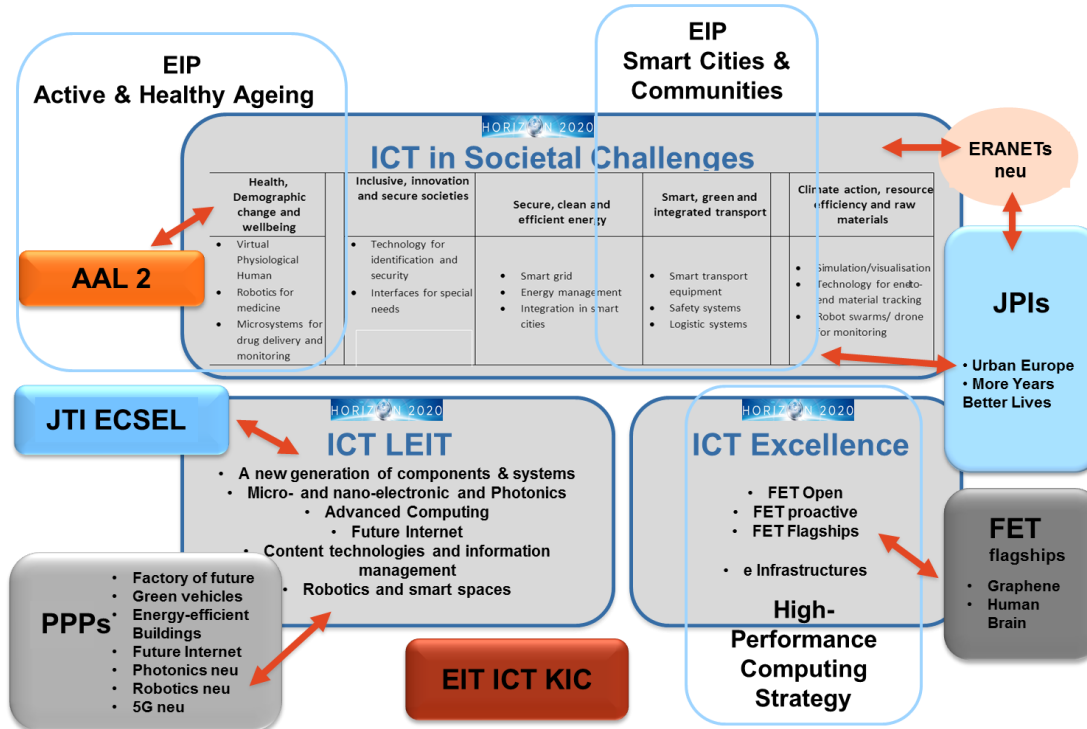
EIP
Active & Healthy Ageing

EIP
Smart Cities & Communities

HORIZON 2020
ICT in Societal Challenges

| Health, Demographic change and wellbeing | | Inclusive, innovation and secure societies | Secure, clean and efficient energy | Smart, green and integrated transport | | Climate action, resource efficiency and raw materials |
|---|---|---|---|---|---|---|
| • Virtual Physiological Human • Robotics for medicine • Microsystems for drug delivery and monitoring | | • Technology for identification and security • Interfaces for special needs | • Smart grid • Energy management • Integration in smart cities | • Smart transport equipment • Safety systems • Logistic systems | | • Simulation/visualisation • Technology for end-to-end material tracking • Robot swarms/ drone for monitoring |

ERANETs neu

AAL 2

JPIs
• Urban Europe
• More Years Better Lives

JTI ECSEL

HORIZON 2020
ICT LEIT
• A new generation of components & systems
• Micro- and nano-electronic and Photonics
• Advanced Computing
• Future Internet
• Content technologies and information management
• Robotics and smart spaces

HORIZON 2020
ICT Excellence
• FET Open
• FET proactive
• FET Flagships
• e Infrastructures

High-Performance Computing Strategy

FET flagships
• Graphene
• Human Brain

PPPs
• Factory of future
• Green vehicles
• Energy-efficient Buildings
• Future Internet
• Photonics neu
• Robotics neu
• 5G neu

EIT ICT KIC